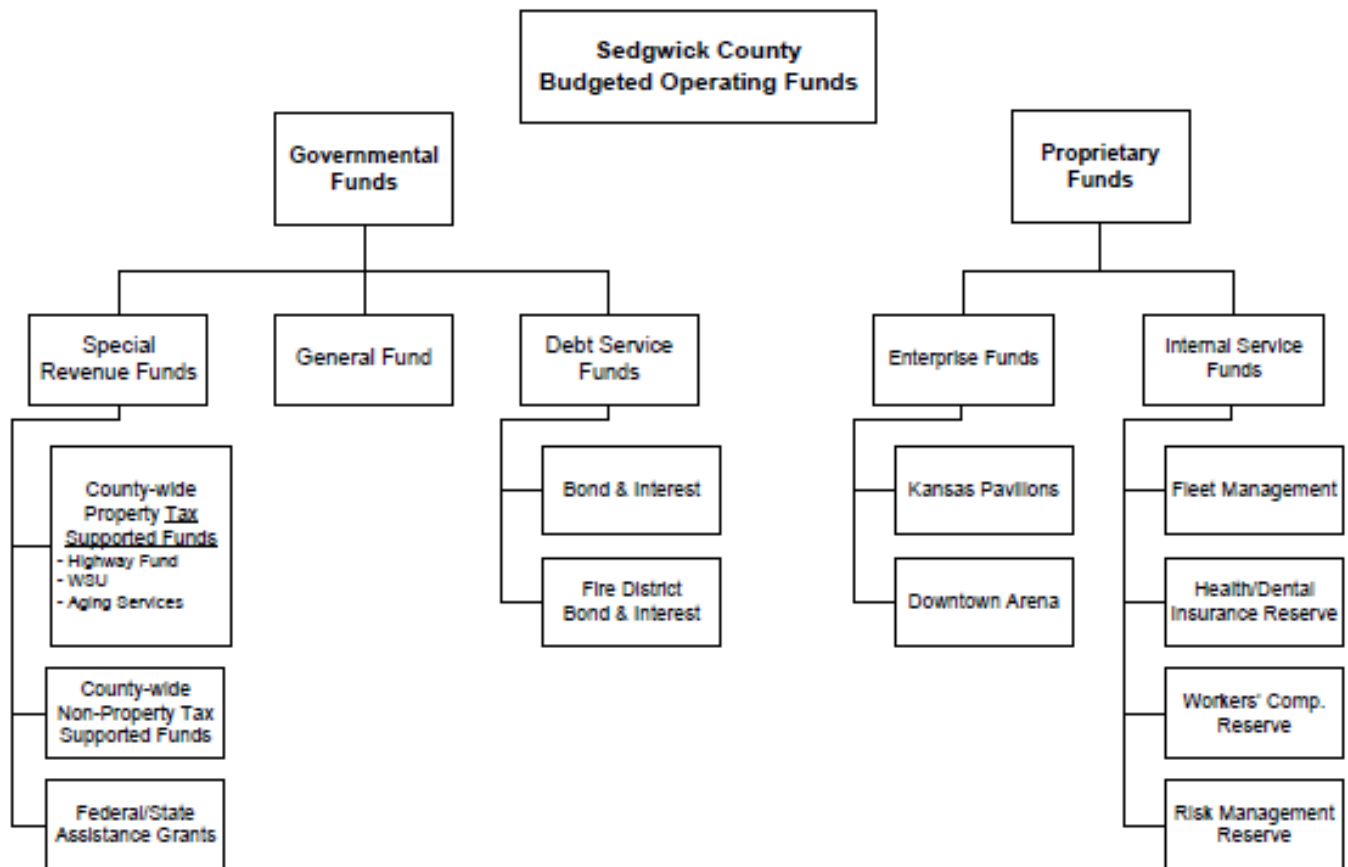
Sedgwick County
Budgeted Operating Funds

Governmental Funds

Special Revenue Funds

County-wide Property Tax Supported Funds
- Highway Fund
- WSU
- Aging Services

County-wide Non-Property Tax Supported Funds

Federal/State Assistance Grants

General Fund

Debt Service Funds

Bond & Interest

Fire District Bond & Interest

Proprietary Funds

Enterprise Funds

Kansas Pavilions

Downtown Arena

Internal Service Funds

Fleet Management

Health/Dental Insurance Reserve

Workers' Comp. Reserve

Risk Management Reserve